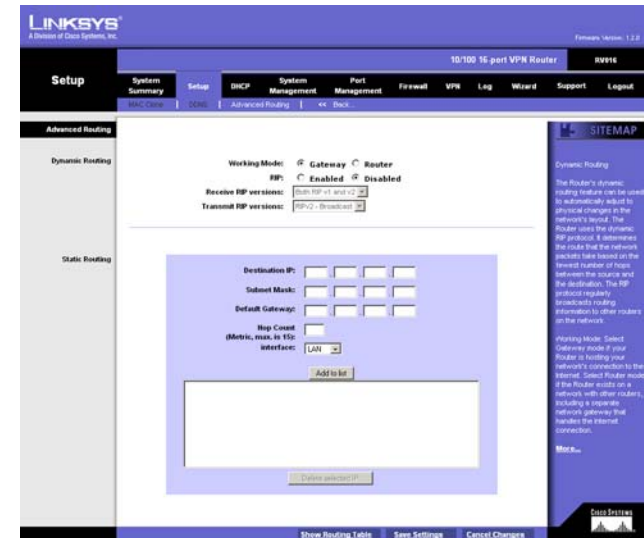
LINKSYS®
A Division of Cisco Systems, Inc.

Firmware Version: 1.2.0

10/100 16-port VPN Router RV016

Setup

System Summary | Setup | DHCP | System Management | Port Management | Firewall | VPN | Log | Wizard | Support | Logout

MAC Clone | DDNS | Advanced Routing | << Back

Advanced Routing

Dynamic Routing

Working Mode: Gateway Router

RIP: Enabled Disabled

Receive RIP versions: Both RIP v1 and v2

Transmit RIP versions: RIPv2 - Broadcast

Static Routing

Destination IP:

Subnet Mask:

Default Gateway:

Hop Count (Metric, max. is 15):

interface: LAN

Add to list

Delete selected IP

SITEMAP

Dynamic Routing

The Router's dynamic routing feature can be used to automatically adjust to physical changes in the network's layout. The Router uses the dynamic RIP protocol. It determines the route that the network packets take based on the fewest number of hops between the source and the destination. The RIP protocol regularly broadcasts routing information to other routers on the network.

Working Mode: Select Gateway mode if your Router is hosting your network's connection to the Internet. Select Router mode if the Router exists on a network with other routers, including a separate network gateway that handles the Internet connection.

More...

Cisco Systems

Show Routing Table | Save Settings | Cancel Changes